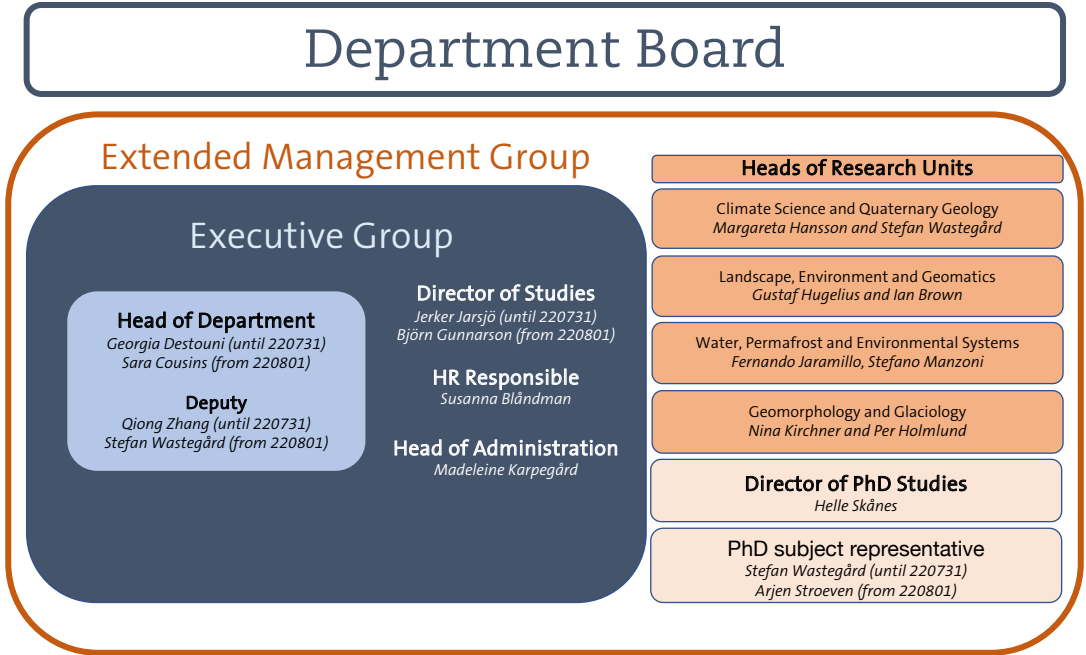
Department Board

Extended Management Group

Executive Group

Head of Department
Georgia Destouni (until 220731)
Sara Cousins (from 220801)

Deputy
Qiong Zhang (until 220731)
Stefan Wastegård (from 220801)

Director of Studies
Jerker Jarsjö (until 220731)
Björn Gunnarson (from 220801)

HR Responsible
Susanna Blåndman

Head of Administration
Madeleine Karpegård

Heads of Research Units

Climate Science and Quaternary Geology
Margareta Hansson and Stefan Wastegård

Landscape, Environment and Geomatics
Gustaf Hugelius and Ian Brown

Water, Permafrost and Environmental Systems
Fernando Jaramillo, Stefano Manzoni

Geomorphology and Glaciology
Nina Kirchner and Per Holmlund

Director of PhD Studies
Helle Skånes

PhD subject representative
Stefan Wastegård (until 220731)
Arjen Stroeven (from 220801)